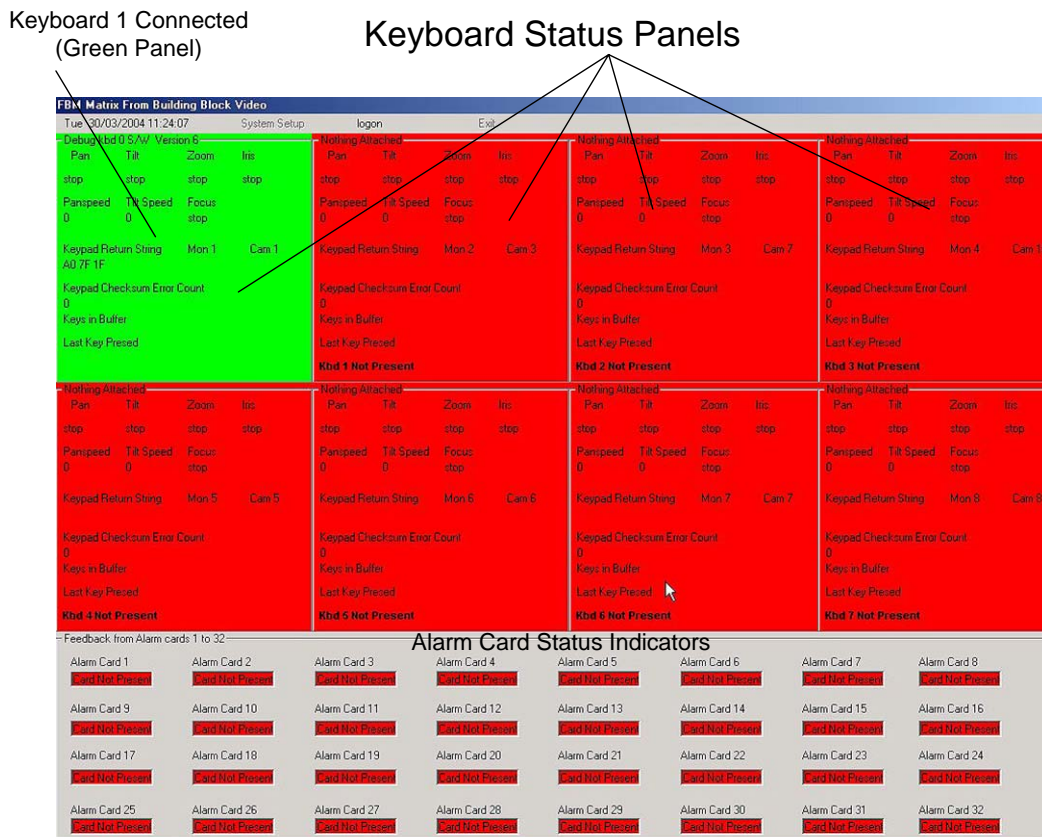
Keyboard 1 Connected
(Green Panel)

Keyboard Status Panels

FBM Matrix From Building Block Video

Tue 30/03/2004 11:24:07 System Setup logon Exit

Debug Kbd 0 S/W Version 6
Pan Tilt Zoom Iris
stop stop stop stop
Panspeed Tilt Speed Focus
0 0 stop
Keypad Return String Mon 1 Cam 1
A0 7F 1F
Keypad Checksum Error Count
0
Keys in Buffer
Last Key Presed

Nothing Attached
Pan Tilt Zoom Iris
stop stop stop stop
Panspeed Tilt Speed Focus
0 0 stop
Keypad Return String Mon 2 Cam 3
Keypad Checksum Error Count
0
Keys in Buffer
Last Key Presed
Kbd 1 Not Present

Nothing Attached
Pan Tilt Zoom Iris
stop stop stop stop
Panspeed Tilt Speed Focus
0 0 stop
Keypad Return String Mon 3 Cam 7
Keypad Checksum Error Count
0
Keys in Buffer
Last Key Presed
Kbd 2 Not Present

Nothing Attached
Pan Tilt Zoom Iris
stop stop stop stop
Panspeed Tilt Speed Focus
0 0 stop
Keypad Return String Mon 4 Cam 1
Keypad Checksum Error Count
0
Keys in Buffer
Last Key Presed
Kbd 3 Not Present

Nothing Attached
Pan Tilt Zoom Iris
stop stop stop stop
Panspeed Tilt Speed Focus
0 0 stop
Keypad Return String Mon 5 Cam 5
Keypad Checksum Error Count
0
Keys in Buffer
Last Key Presed
Kbd 4 Not Present

Nothing Attached
Pan Tilt Zoom Iris
stop stop stop stop
Panspeed Tilt Speed Focus
0 0 stop
Keypad Return String Mon 6 Cam 6
Keypad Checksum Error Count
0
Keys in Buffer
Last Key Presed
Kbd 5 Not Present

Nothing Attached
Pan Tilt Zoom Iris
stop stop stop stop
Panspeed Tilt Speed Focus
0 0 stop
Keypad Return String Mon 7 Cam 7
Keypad Checksum Error Count
0
Keys in Buffer
Last Key Presed
Kbd 6 Not Present

Nothing Attached
Pan Tilt Zoom Iris
stop stop stop stop
Panspeed Tilt Speed Focus
0 0 stop
Keypad Return String Mon 8 Cam 8
Keypad Checksum Error Count
0
Keys in Buffer
Last Key Presed
Kbd 7 Not Present

Feedback from Alarm cards 1 to 32
Alarm Card Status Indicators

Alarm Card 1 Card Not Present
Alarm Card 2 Card Not Present
Alarm Card 3 Card Not Present
Alarm Card 4 Card Not Present
Alarm Card 5 Card Not Present
Alarm Card 6 Card Not Present
Alarm Card 7 Card Not Present
Alarm Card 8 Card Not Present
Alarm Card 9 Card Not Present
Alarm Card 10 Card Not Present
Alarm Card 11 Card Not Present
Alarm Card 12 Card Not Present
Alarm Card 13 Card Not Present
Alarm Card 14 Card Not Present
Alarm Card 15 Card Not Present
Alarm Card 16 Card Not Present
Alarm Card 17 Card Not Present
Alarm Card 18 Card Not Present
Alarm Card 19 Card Not Present
Alarm Card 20 Card Not Present
Alarm Card 21 Card Not Present
Alarm Card 22 Card Not Present
Alarm Card 23 Card Not Present
Alarm Card 24 Card Not Present
Alarm Card 25 Card Not Present
Alarm Card 26 Card Not Present
Alarm Card 27 Card Not Present
Alarm Card 28 Card Not Present
Alarm Card 29 Card Not Present
Alarm Card 30 Card Not Present
Alarm Card 31 Card Not Present
Alarm Card 32 Card Not Present